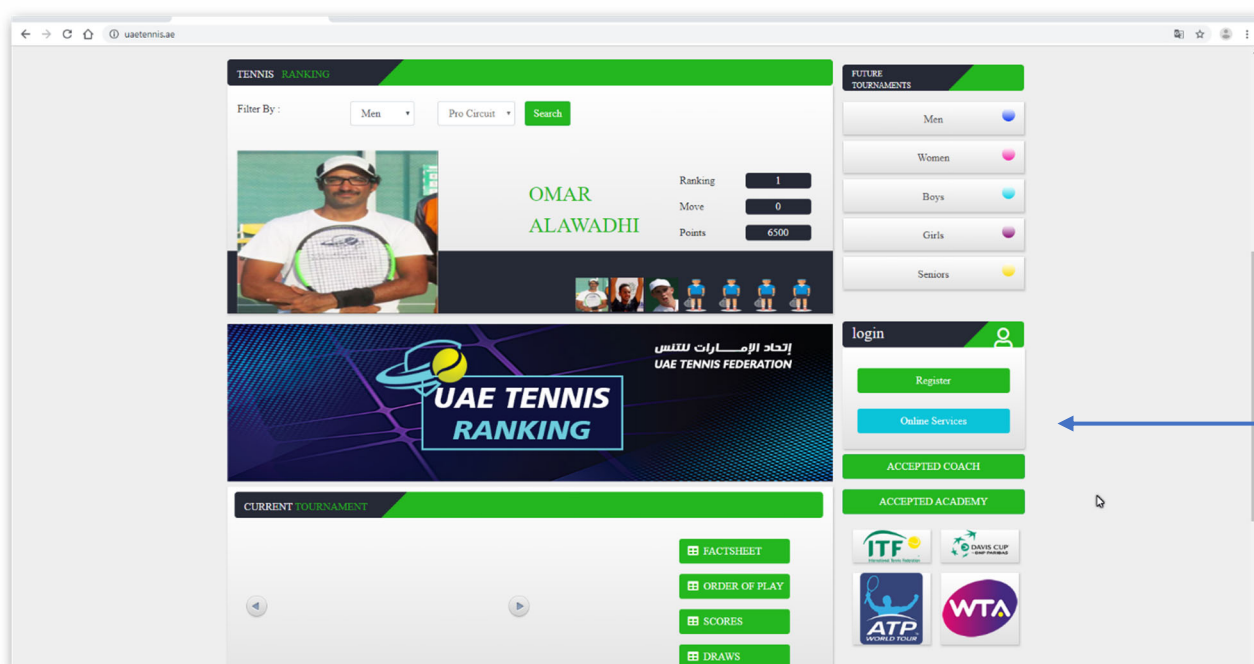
uaetennis.ae

TENNIS RANKING

Filter By :

Men

Pro Circuit

Search

OMAR ALAWADHI

Ranking 1

Move 0

Points 6500

FUTURE TOURNAMENTS

Men

Women

Boys

Girls

Seniors

إتحاد الإمارات للتنس
UAE TENNIS FEDERATION

UAE TENNIS RANKING

login

Register

Online Services

ACCEPTED COACH

ACCEPTED ACADEMY

CURRENT TOURNAMENT

FACTSHEET

ORDER OF PLAY

SCORES

DRAWS

ITF
International Tennis Federation

DAVIS CUP
BNP PARIBAS

ATP
WORLD TOUR

WTA